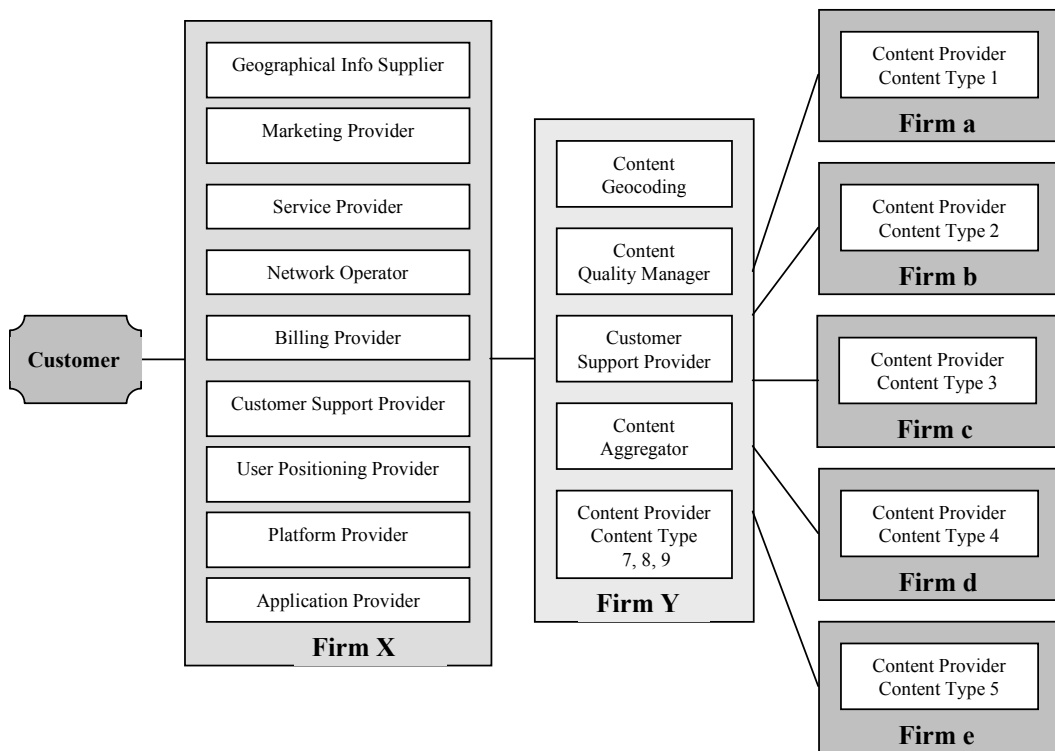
Customer

Geographical Info Supplier

Marketing Provider

Service Provider

Network Operator

Billing Provider

Customer Support Provider

User Positioning Provider

Platform Provider

Application Provider

Firm X

Content Geocoding

Content Quality Manager

Customer Support Provider

Content Aggregator

Content Provider Content Type 7, 8, 9

Firm Y

Content Provider Content Type 1

Firm a

Content Provider Content Type 2

Firm b

Content Provider Content Type 3

Firm c

Content Provider Content Type 4

Firm d

Content Provider Content Type 5

Firm e